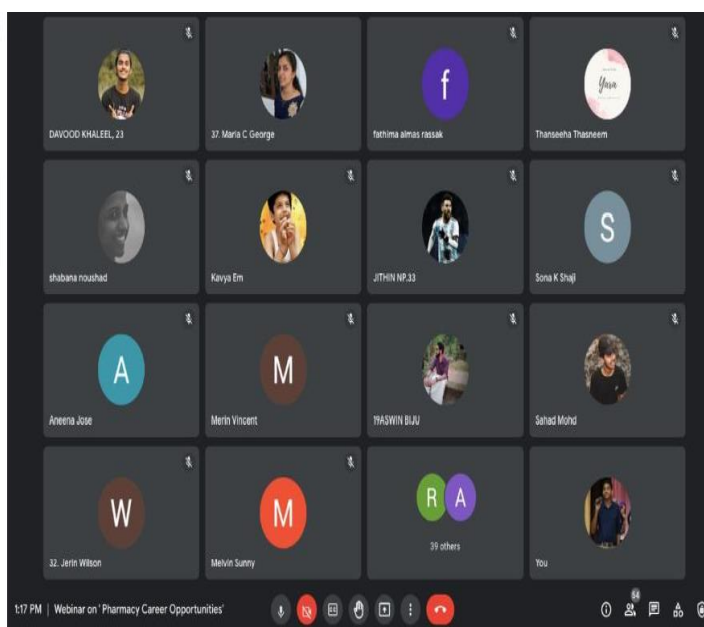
DAVOOD KHALEEL, 23

37. Maria C George

f

fathima almas rassak

Yava

Thanseeha Thasneem

shabana noushad

Kavya Em

JITHIN NP.33

S

Sona K Shaji

A

Aneena Jose

M

Merin Vincent

19ASWIN BIJU

Sahad Mohd

W

32. Jerin Wilson

M

Melvin Sunny

R A

39 others

You

1:17 PM | Webinar on ' Pharmacy Career Opportunities'

64